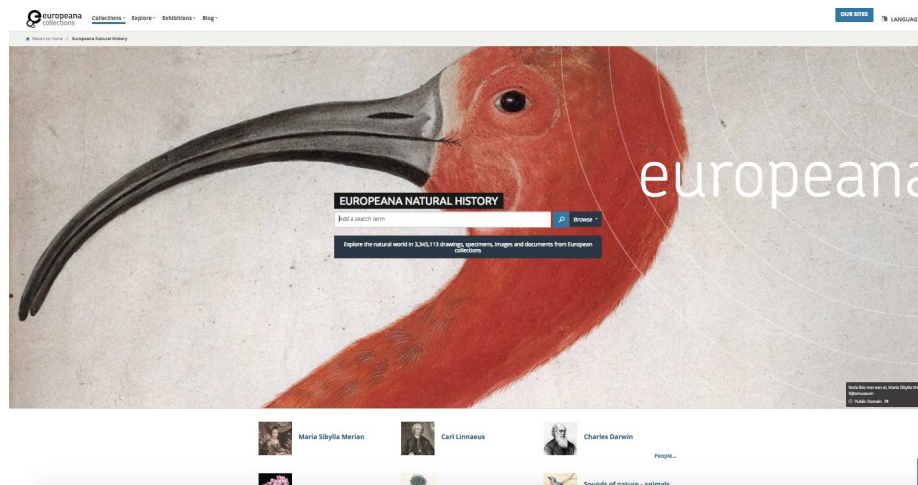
europeana collections Collections Explore Exhibitions Blog

OUR SITES LANGUAG

Return to Home / Europeana Natural History

europeana

EUROPEANA NATURAL HISTORY

Add a search term

Browse

Explore the natural world in 3,345,113 drawings, specimens, images and documents from European collections

Rode ibis met een ei, Maria Sibylla M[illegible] Rijksmuseum
Public Domain

Maria Sibylla Merian

Carl Linnaeus

Charles Darwin

People...

Sounds of nature - animals